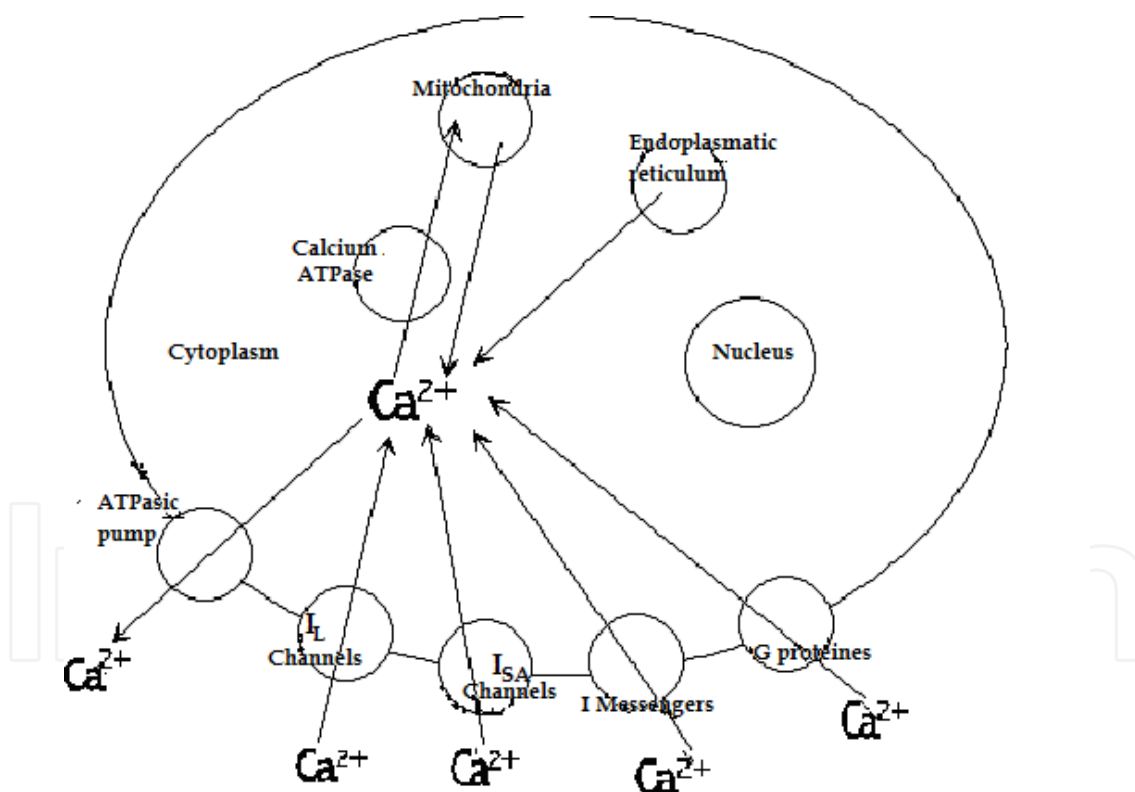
Mitochondria

Endoplasmatic reticulum

Calcium ATPase

Cytoplasm

Nucleus

$Ca^{2+}$

ATPasic pump

$Ca^{2+}$

$I_L$ Channels

$I_{SA}$ Channels

I Messengers

G proteines

$Ca^{2+}$

$Ca^{2+}$

$Ca^{2+}$

$Ca^{2+}$